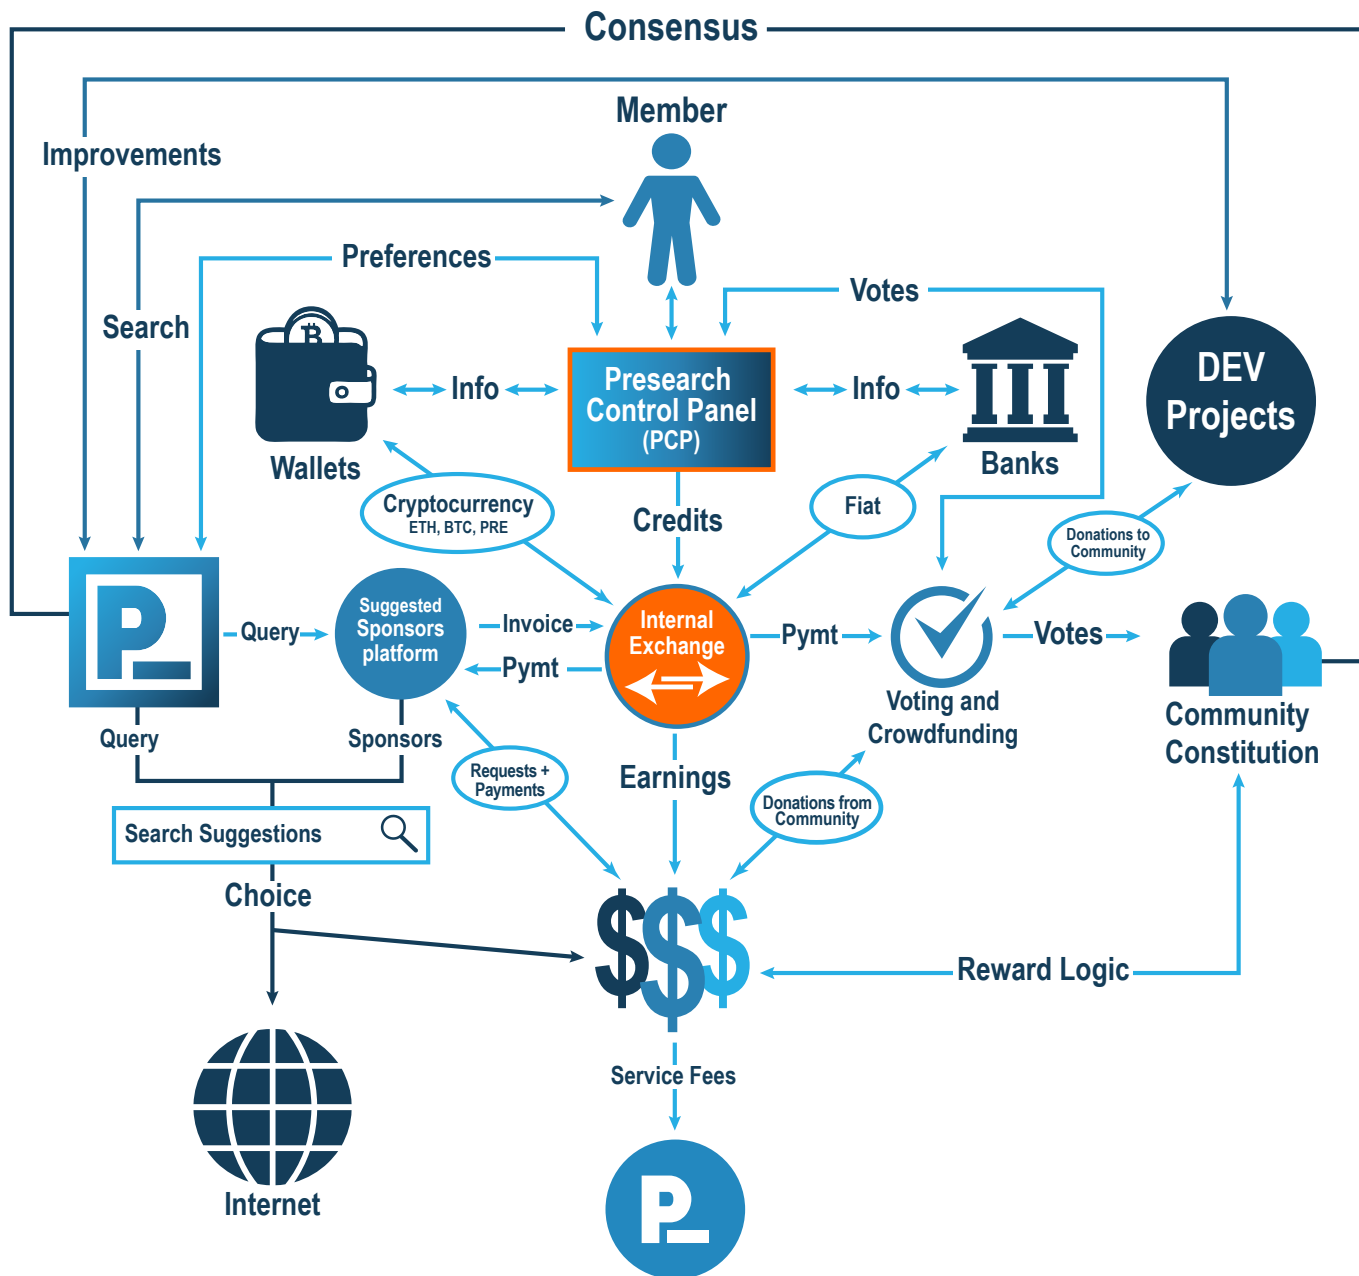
Consensus

Improvements

Member

Search

Preferences

Votes

Wallets

Info

Presearch Control Panel (PCP)

Info

Banks

DEV Projects

Cryptocurrency ETH, BTC, PRE

Credits

Fiat

Donations to Community

Query

Suggested Sponsors platform

Invoice

Pymt

Internal Exchange

Pymt

Votes

Voting and Crowdfunding

Community Constitution

Query

Sponsors

Requests + Payments

Earnings

Donations from Community

Search Suggestions

Choice

Reward Logic

Service Fees

Internet